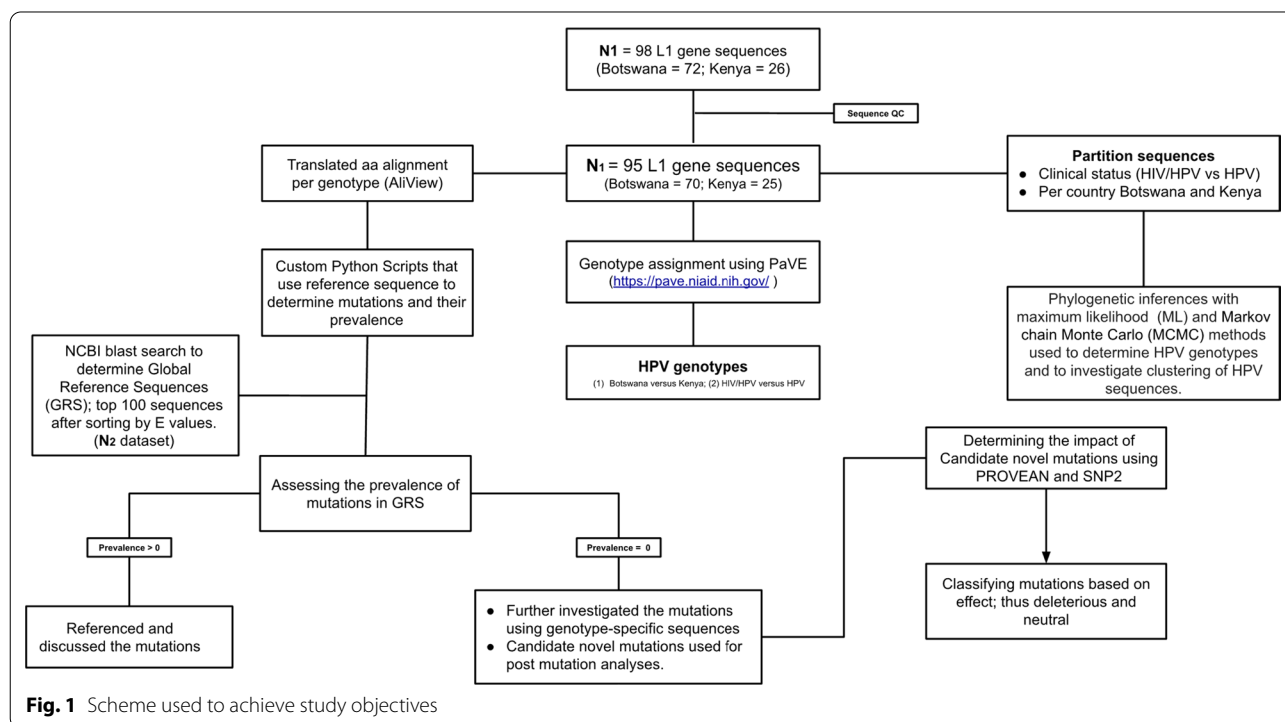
**N1** = 98 L1 gene sequences
(Botswana = 72; Kenya = 26)

Sequence QC

Translated aa alignment per genotype (AliView)

**N**$_1$ = 95 L1 gene sequences
(Botswana = 70; Kenya = 25)

**Partition sequences**
- Clinical status (HIV/HPV vs HPV)
- Per country Botswana and Kenya

Custom Python Scripts that use reference sequence to determine mutations and their prevalence

Genotype assignment using PaVE
(https://pave.niaid.nih.gov/ )

Phylogenetic inferences with maximum likelihood (ML) and Markov chain Monte Carlo (MCMC) methods used to determine HPV genotypes and to investigate clustering of HPV sequences.

NCBI blast search to determine Global Reference Sequences (GRS); top 100 sequences after sorting by E values.
(**N**$_2$ dataset)

**HPV genotypes**
(1) Botswana versus Kenya; (2) HIV/HPV versus HPV

Assessing the prevalence of mutations in GRS

Determining the impact of Candidate novel mutations using PROVEAN and SNP2

Prevalence > 0

Prevalence = 0

Classifying mutations based on effect; thus deleterious and neutral

Referenced and discussed the mutations

- Further investigated the mutations using genotype-specific sequences
- Candidate novel mutations used for post mutation analyses.

**Fig. 1** Scheme used to achieve study objectives